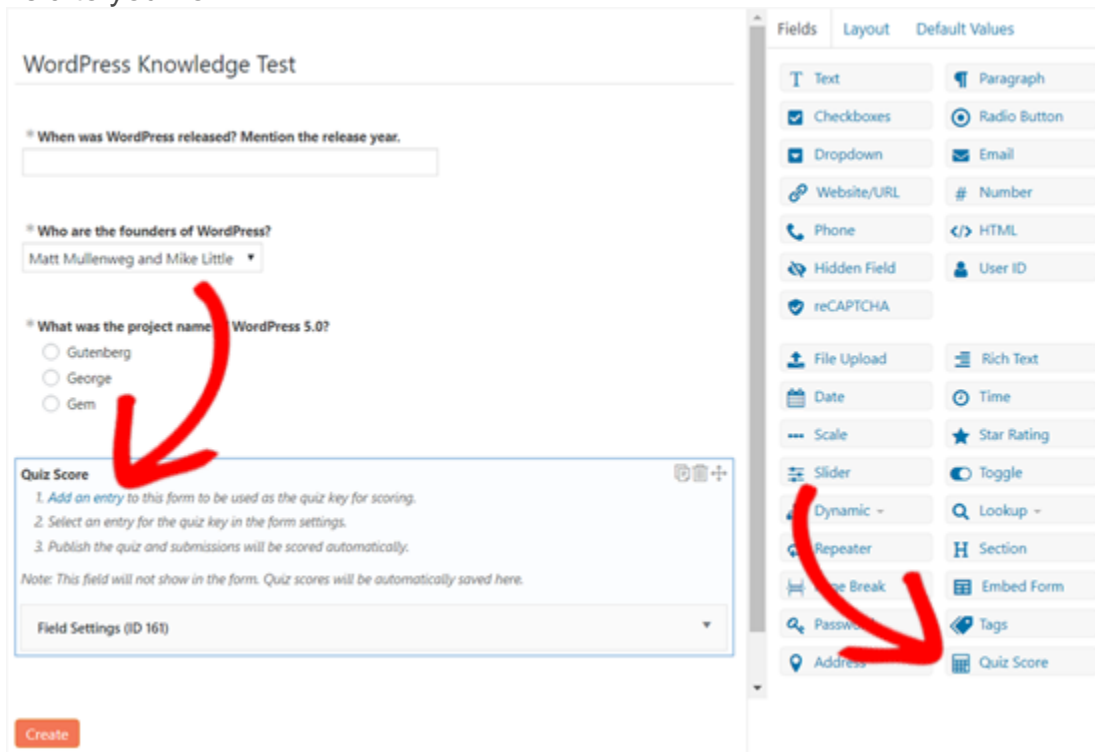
WordPress Knowledge Test

* When was WordPress released? Mention the release year.

* Who are the founders of WordPress?

Matt Mullenweg and Mike Little

* What was the project name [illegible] WordPress 5.0?

Gutenberg

George

Gem

Quiz Score

1. Add an entry to this form to be used as the quiz key for scoring.

2. Select an entry for the quiz key in the form settings.

3. Publish the quiz and submissions will be scored automatically.

Note: This field will not show in the form. Quiz scores will be automatically saved here.

Field Settings (ID 161)

Create

Fields Layout Default Values

Text
Paragraph
Checkboxes
Radio Button
Dropdown
Email
Website/URL
Number
Phone
HTML
Hidden Field
User ID
reCAPTCHA

File Upload
Rich Text
Date
Time
Scale
Star Rating
Slider
Toggle
Dynamic
Lookup
Repeater
Section
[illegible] Break
Embed Form
Passw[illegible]
Tags
Addre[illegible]
Quiz Score